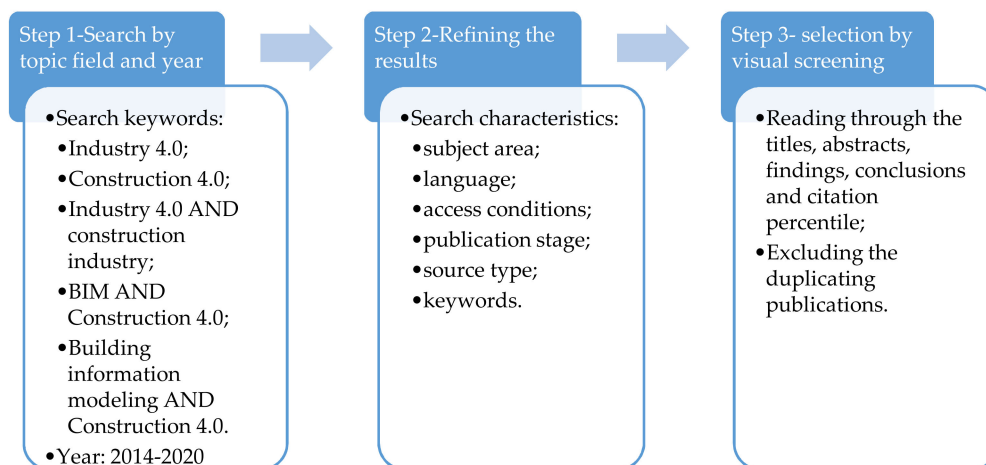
Step 1-Search by topic field and year

•Search keywords:
•Industry 4.0;
•Construction 4.0;
•Industry 4.0 AND construction industry;
•BIM AND Construction 4.0;
•Building information modeling AND Construction 4.0.
•Year: 2014-2020

Step 2-Refining the results

•Search characteristics:
•subject area;
•language;
•access conditions;
•publication stage;
•source type;
•keywords.

Step 3- selection by visual screening

•Reading through the titles, abstracts, findings, conclusions and citation percentile;
•Excluding the duplicating publications.